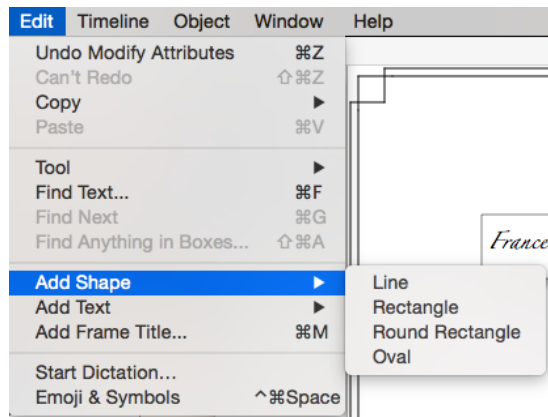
Edit Timeline Object Window Help

Undo Modify Attributes ⌘Z
Can't Redo ⇧⌘Z
Copy ▶
Paste ⌘V

Tool ▶
Find Text... ⌘F
Find Next ⌘G
Find Anything in Boxes... ⇧⌘A

Add Shape ▶
Add Text ▶
Add Frame Title... ⌘M

Start Dictation...
Emoji & Symbols ^⌘Space

Line
Rectangle
Round Rectangle
Oval

France